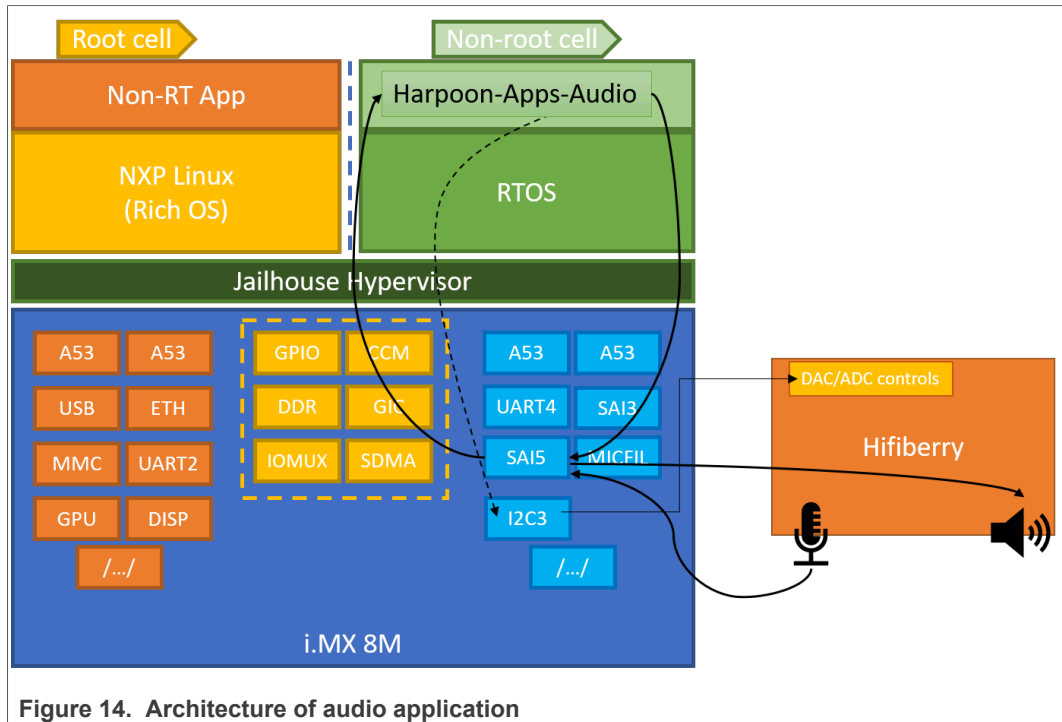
Root cell

Non-root cell

Non-RT App

Harpoon-Apps-Audio

NXP Linux (Rich OS)

RTOS

Jailhouse Hypervisor

A53

A53

USB

ETH

MMC

UART2

GPU

DISP

/…/

GPIO

CCM

DDR

GIC

IOMUX

SDMA

A53

A53

UART4

SAI3

SAI5

MICFIL

I2C3

/…/

i.MX 8M

DAC/ADC controls

Hifiberry

Figure 14. Architecture of audio application